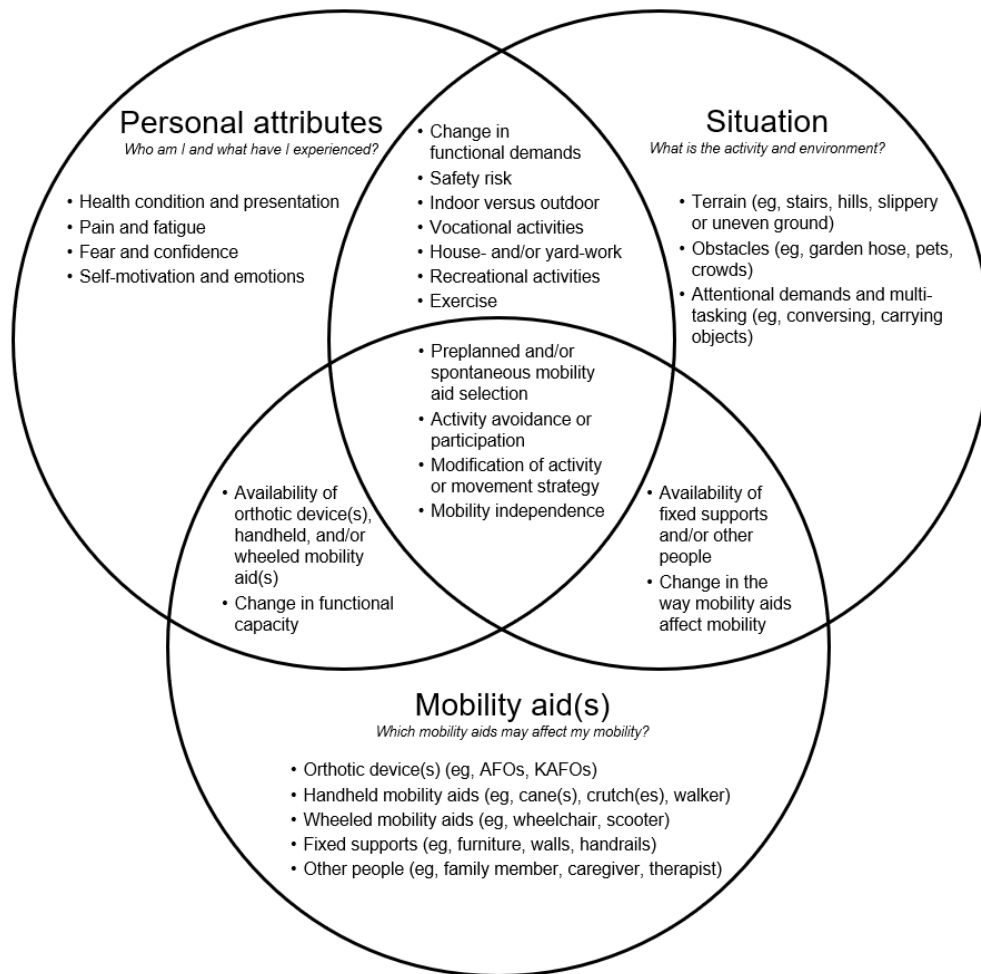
Personal attributes
Who am I and what have I experienced?

• Health condition and presentation
• Pain and fatigue
• Fear and confidence
• Self-motivation and emotions

• Change in functional demands
• Safety risk
• Indoor versus outdoor
• Vocational activities
• House- and/or yard-work
• Recreational activities
• Exercise

Situation
What is the activity and environment?

• Terrain (eg, stairs, hills, slippery or uneven ground)
• Obstacles (eg, garden hose, pets, crowds)
• Attentional demands and multitasking (eg, conversing, carrying objects)

• Preplanned and/or spontaneous mobility aid selection
• Activity avoidance or participation
• Modification of activity or movement strategy
• Mobility independence

• Availability of orthotic device(s), handheld, and/or wheeled mobility aid(s)
• Change in functional capacity

• Availability of fixed supports and/or other people
• Change in the way mobility aids affect mobility

Mobility aid(s)
Which mobility aids may affect my mobility?

• Orthotic device(s) (eg, AFOs, KAFOs)
• Handheld mobility aids (eg, cane(s), crutch(es), walker)
• Wheeled mobility aids (eg, wheelchair, scooter)
• Fixed supports (eg, furniture, walls, handrails)
• Other people (eg, family member, caregiver, therapist)